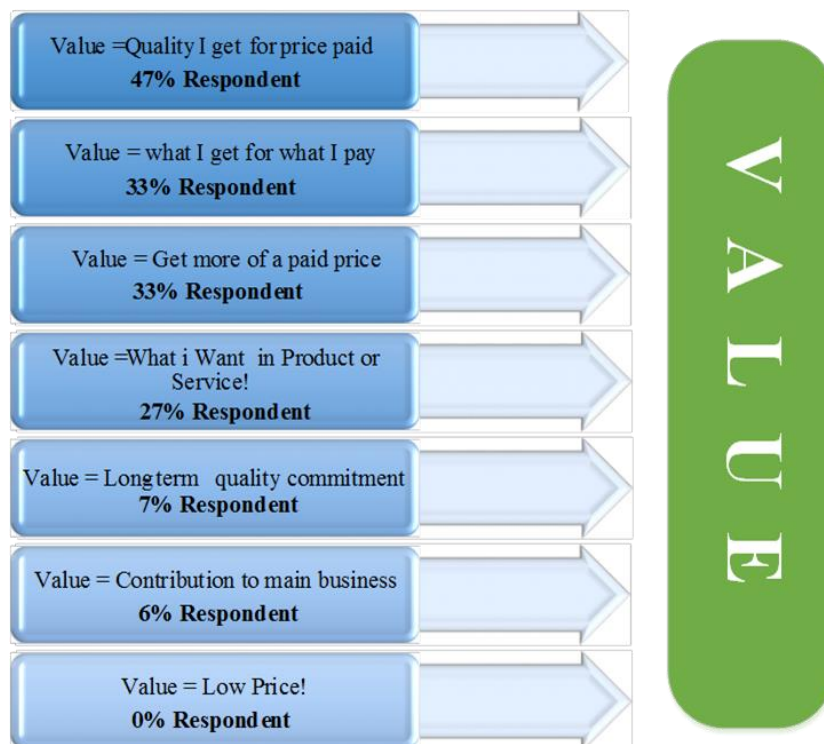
Value =Quality I get for price paid
47% Respondent

Value = what I get for what I pay
33% Respondent

Value = Get more of a paid price
33% Respondent

Value =What i Want in Product or Service!
27% Respondent

Value = Long term quality commitment
7% Respondent

Value = Contribution to main business
6% Respondent

Value = Low Price!
0% Respondent

VALUE